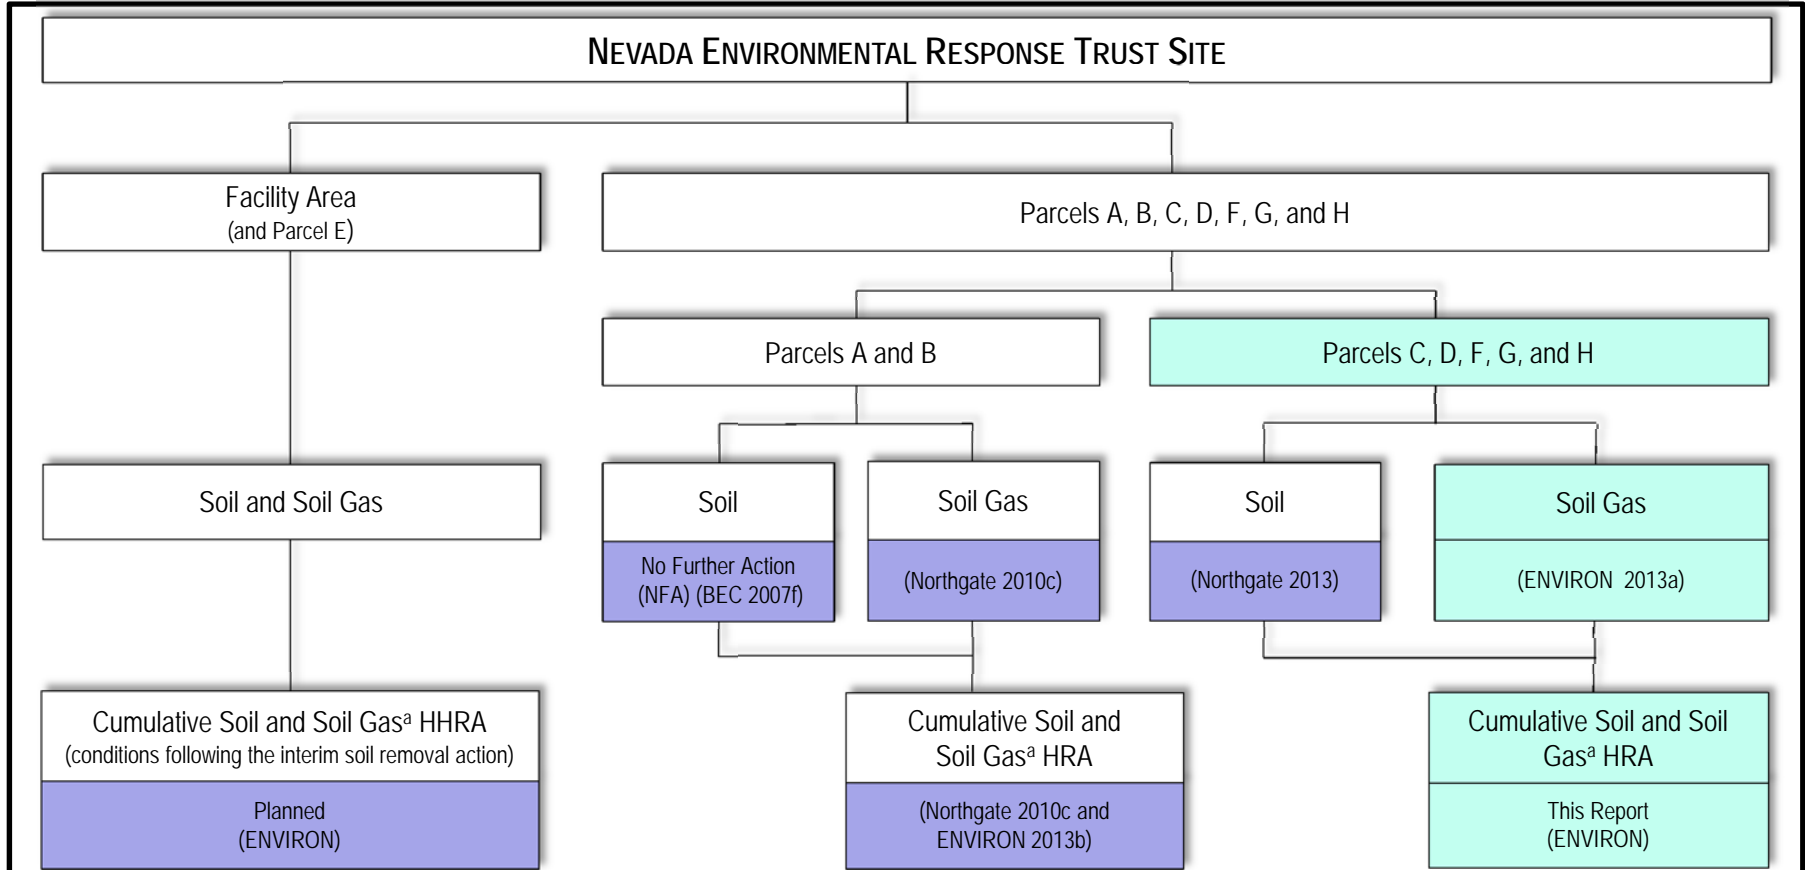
NEVADA ENVIRONMENTAL RESPONSE TRUST SITE

Facility Area
(and Parcel E)

Parcels A, B, C, D, F, G, and H

Parcels A and B

Parcels C, D, F, G, and H

Soil and Soil Gas

Soil

No Further Action (NFA) (BEC 2007f)

Soil Gas

(Northgate 2010c)

Soil

(Northgate 2013)

Soil Gas

(ENVIRON 2013a)

Cumulative Soil and Soil Gas$^a$ HHRA
(conditions following the interim soil removal action)

Planned
(ENVIRON)

Cumulative Soil and Soil Gas$^a$ HRA

(Northgate 2010c and ENVIRON 2013b)

Cumulative Soil and Soil Gas$^a$ HRA

This Report
(ENVIRON)